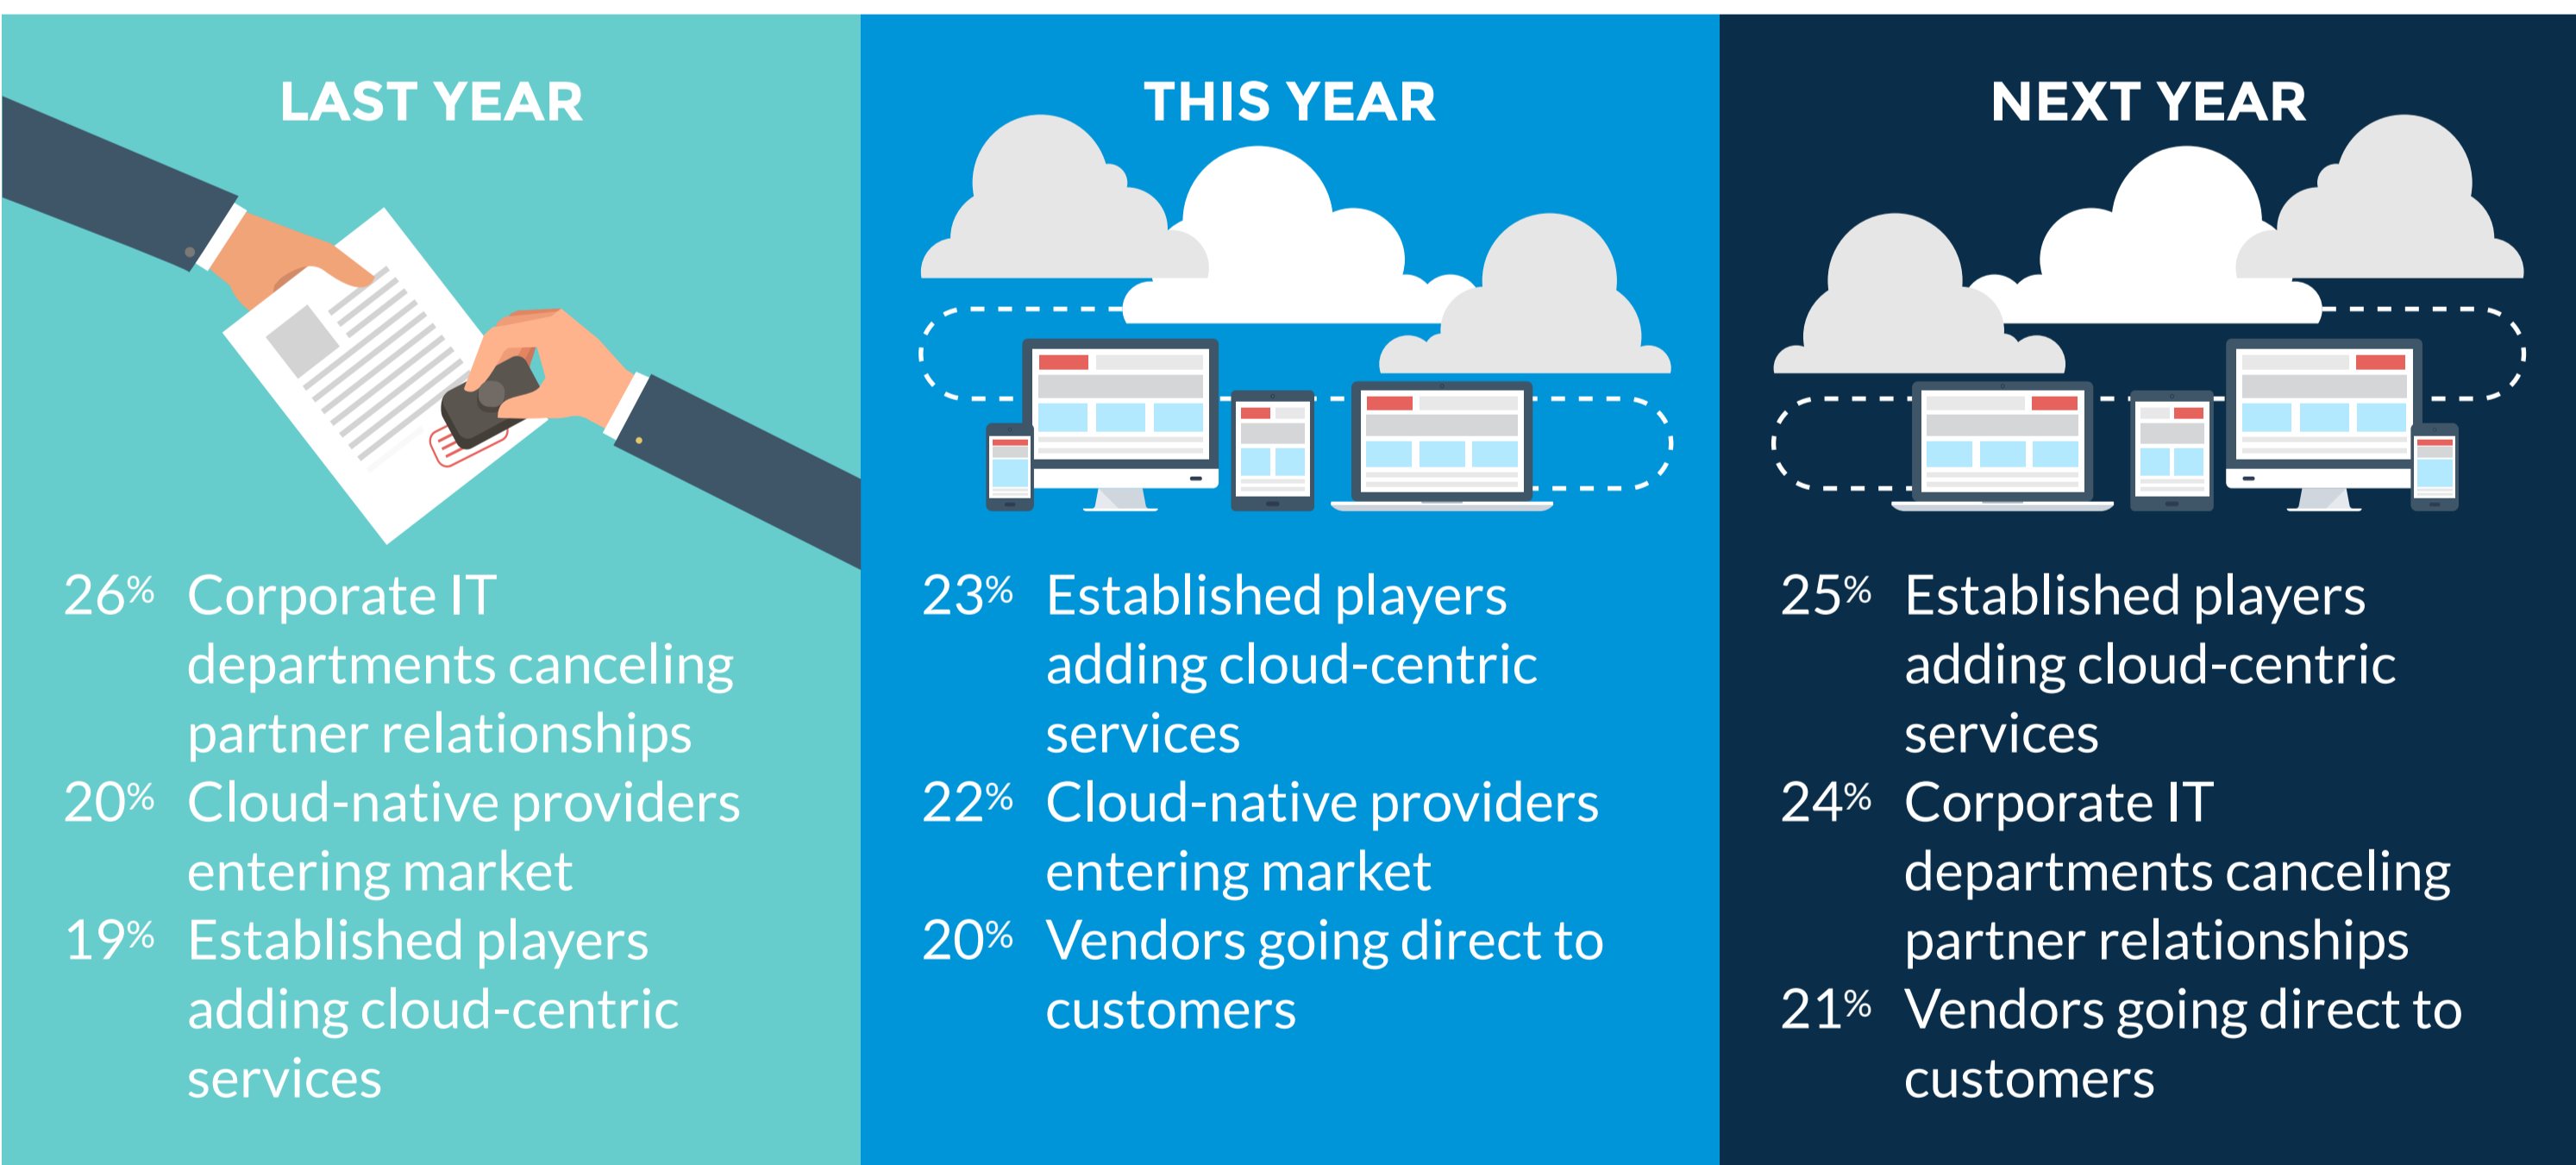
LAST YEAR

26% Corporate IT departments canceling partner relationships

20% Cloud-native providers entering market

19% Established players adding cloud-centric services

THIS YEAR

23% Established players adding cloud-centric services

22% Cloud-native providers entering market

20% Vendors going direct to customers

NEXT YEAR

25% Established players adding cloud-centric services

24% Corporate IT departments canceling partner relationships

21% Vendors going direct to customers